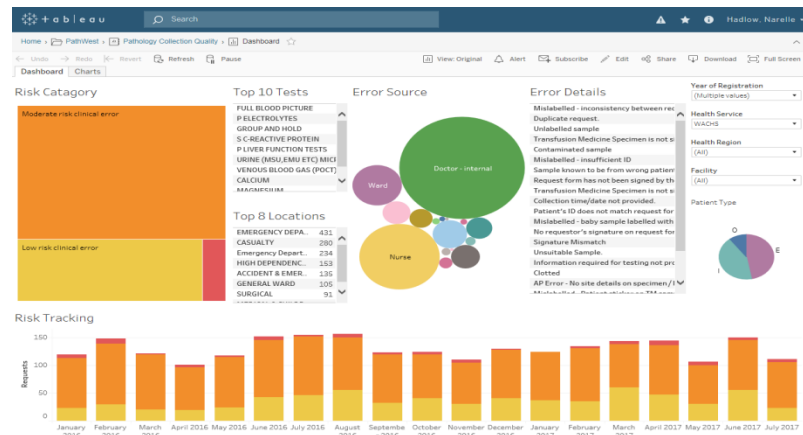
+ a b l e a u   Search   Hadlow, Narelle

Home > PathWest > Pathology Collection Quality > Dashboard

← Undo → Redo ⇤ Revert Refresh Pause   View: Original   Alert   Subscribe   Edit   Share   Download   Full Screen

Dashboard   Charts

Risk Catagory

Moderate risk clinical error

Low risk clinical error

Top 10 Tests

FULL BLOOD PICTURE
P ELECTROLYTES
GROUP AND HOLD
S C-REACTIVE PROTEIN
P LIVER FUNCTION TESTS
URINE (MSU,EMU ETC) MICI
VENOUS BLOOD GAS (POCT)
CALCIUM
MAGNESIUM

Top 8 Locations

| | |
|---|---|
| EMERGENCY DEPA... | 431 |
| CASUALTY | 280 |
| Emergency Depart... | 234 |
| HIGH DEPENDENC... | 153 |
| ACCIDENT & EMER... | 135 |
| GENERAL WARD | 105 |
| SURGICAL | 91 |

Error Source

Doctor - internal

Ward

Nurse

Error Details

Mislabelled - inconsistency between rec
Duplicate request.
Unlabelled sample
Transfusion Medicine Specimen is not s
Contaminated sample
Mislabelled - insufficient ID
Sample known to be from wrong patien
Request form has not been signed by th
Transfusion Medicine Specimen is not s
Collection time/date not provided.
Patient's ID does not match request for
Mislabelled - baby sample labelled with
No requestor's signature on request fo
Signature Mismatch
Unsuitable Sample.
Information required for testing not pro
Clotted
AP Error - No site details on specimen/

Year of Registration
(Multiple values)

Health Service
WACHS

Health Region
(All)

Facility
(All)

Patient Type

O
E
I

Risk Tracking

Requests
150
100
50
0

January 2016   February 2016   March 2016   April 2016   May 2016   June 2016   July 2016   August 2016   Septembe 2016   October 2016   November 2016   December 2016   January 2017   February 2017   March 2017   April 2017   May 2017   June 2017   July 2017